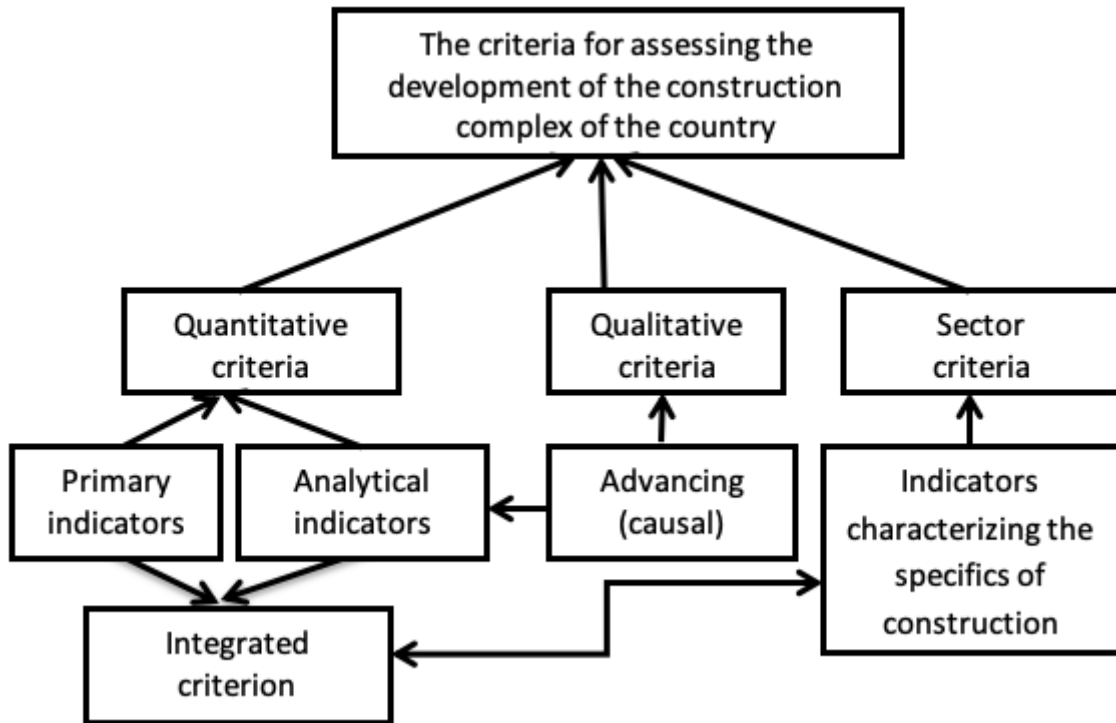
The criteria for assessing the development of the construction complex of the country

Quantitative criteria

Qualitative criteria

Sector criteria

Primary indicators

Analytical indicators

Advancing (causal)

Indicators characterizing the specifics of construction

Integrated criterion